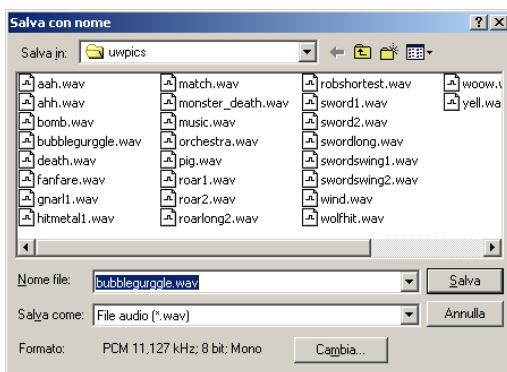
Salva con nome

?

X

Salva in: uwpics

aah.wav
ahh.wav
bomb.wav
bubblegurggle.wav
death.wav
fanfare.wav
gnarl1.wav
hitmetal1.wav

match.wav
monster_death.wav
music.wav
orchestra.wav
pig.wav
roar1.wav
roar2.wav
roarlong2.wav

robshortest.wav
sword1.wav
sword2.wav
swordlong.wav
swordswing1.wav
swordswing2.wav
wind.wav
wolfhit.wav

woow.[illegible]
yell.wa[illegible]

Nome file: bubblegurggle.wav

Salva

Salva come: File audio (*.wav)

Annulla

Formato: PCM 11,127 kHz; 8 bit; Mono

Cambia...